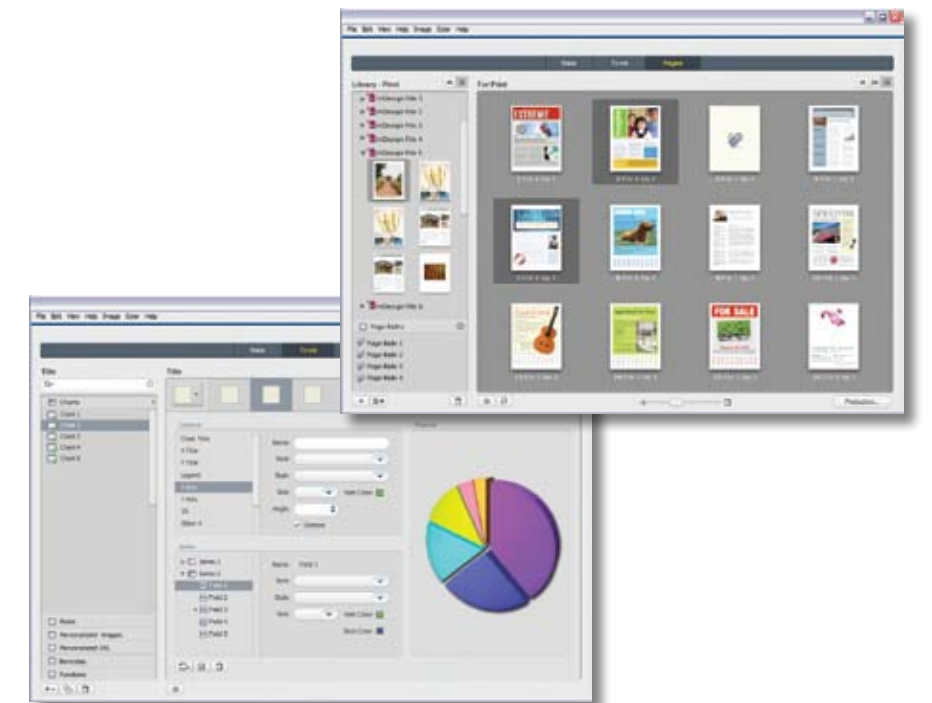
File Edit View Help Image Color Help

Data Docs Pages

Library - Print

InDesign File 1
InDesign File 2
InDesign File 3
InDesign File 4
InDesign File 5

InDesign File 6

Page Batch

Page Batch 1
Page Batch 2
Page Batch 3
Page Batch 4

For Print

EXTREME

FOR SALE

Production...

File Edit View Help Image Color Help

Data Docs

Title

Charts
Chart 1
Chart 2
Chart 3
Chart 4
Chart 5

Chart Title
X Title
Y Title
Legend
X Axis
Y Axis
3D
Other 4

Series
Font
Style
Size
Height
Add Color
Outlines

Series 1
Series 2
Field 1
Field 2
Field 3
Field 4
Field 5

Name Field 1
Font
Style
Size
Add Color
Back Color

Rules
Personalized Images
Personalized Url
Barcodes
Functions